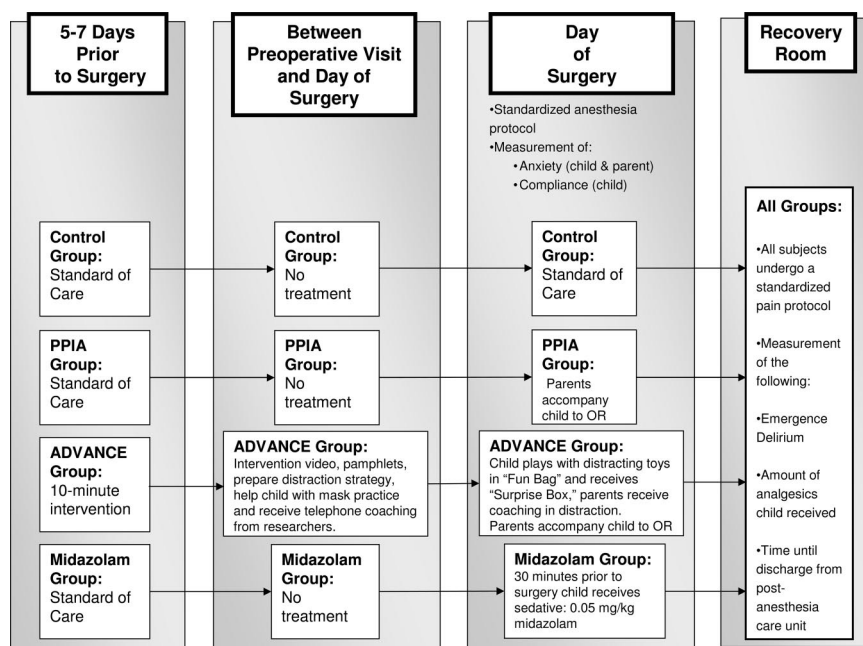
5-7 Days Prior to Surgery

Control Group: Standard of Care

PPIA Group: Standard of Care

ADVANCE Group: 10-minute intervention

Midazolam Group: Standard of Care

Between Preoperative Visit and Day of Surgery

Control Group: No treatment

PPIA Group: No treatment

ADVANCE Group: Intervention video, pamphlets, prepare distraction strategy, help child with mask practice and receive telephone coaching from researchers.

Midazolam Group: No treatment

Day of Surgery

•Standardized anesthesia protocol
•Measurement of:
•Anxiety (child & parent)
•Compliance (child)

Control Group: Standard of Care

PPIA Group: Parents accompany child to OR

ADVANCE Group: Child plays with distracting toys in "Fun Bag" and receives "Surprise Box," parents receive coaching in distraction. Parents accompany child to OR

Midazolam Group: 30 minutes prior to surgery child receives sedative: 0.05 mg/kg midazolam

Recovery Room

All Groups:

•All subjects undergo a standardized pain protocol

•Measurement of the following:

•Emergence Delirium

•Amount of analgesics child received

•Time until discharge from post-anesthesia care unit